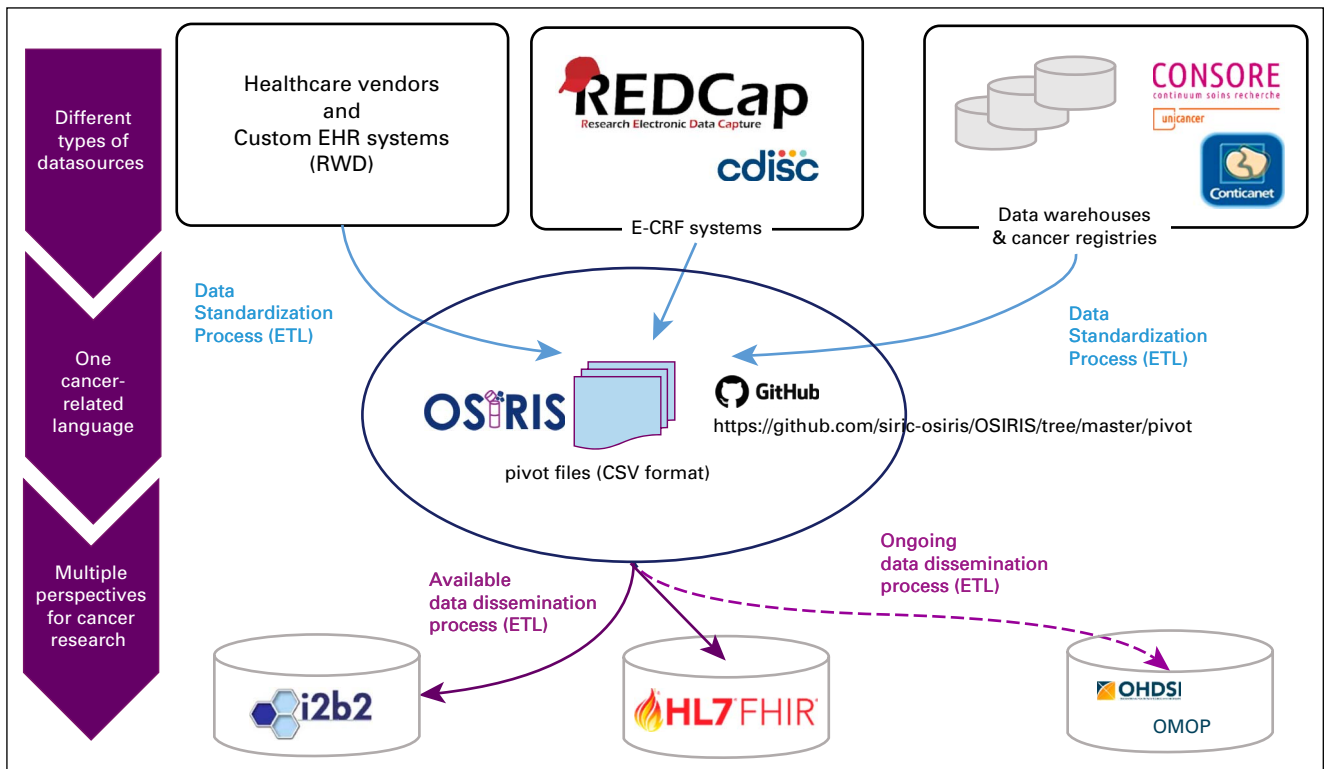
Different types of datasources

One cancer-related language

Multiple perspectives for cancer research

Healthcare vendors and Custom EHR systems (RWD)

REDCap
Research Electronic Data Capture
cdisc

E-CRF systems

CONSORE
continuum soins recherche
unicancer

Conticanet

Data warehouses & cancer registries

Data Standardization Process (ETL)

Data Standardization Process (ETL)

OSIRIS

pivot files (CSV format)

GitHub
https://github.com/siric-osiris/OSIRIS/tree/master/pivot

Available data dissemination process (ETL)

Ongoing data dissemination process (ETL)

i2b2

HL7 FHIR

OHDSI

OMOP